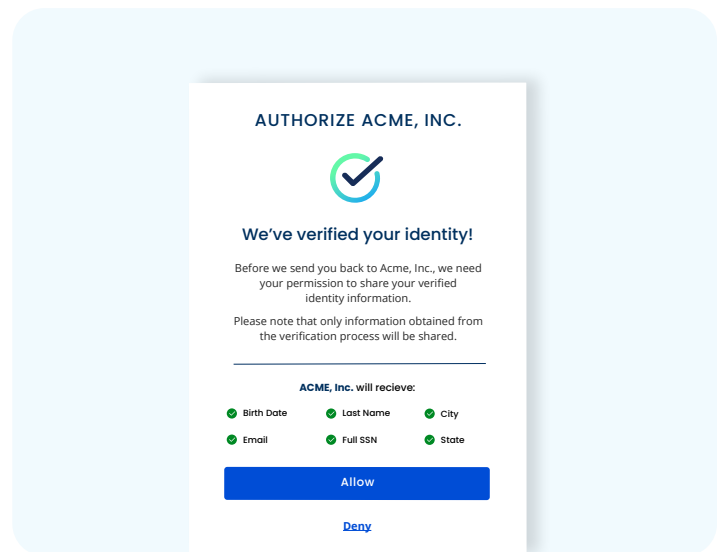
AUTHORIZE ACME, INC.

We've verified your identity!

Before we send you back to Acme, Inc., we need your permission to share your verified identity information.

Please note that only information obtained from the verification process will be shared.

ACME, Inc. will recieve:

Birth Date
Last Name
City
Email
Full SSN
State

Allow

Deny